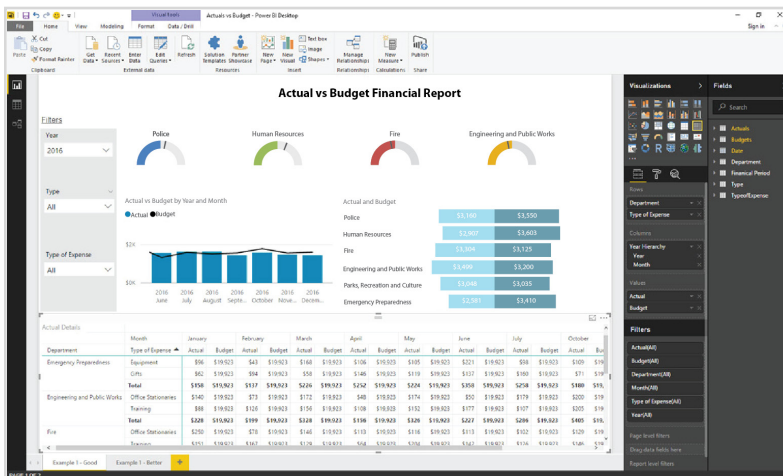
Visual tools | Actuals vs Budget - Power BI Desktop

File | Home | View | Modeling | Format | Data / Drill

Sign in

Cut | Copy | Paste | Format Painter | Clipboard

Get Data | Recent Sources | Enter Data | Edit Queries | Refresh | External data

Solution Templates | Partner Showcase | Resources

New Page | New Visual | Text box | Image | Shapes | Insert

Manage Relationships | Relationships | New Measure | Calculations | Publish | Share

Actual vs Budget Financial Report

Filters

Year
2016

Type
All

Type of Expense
All

Police | Human Resources | Fire | Engineering and Public Works

Actual vs Budget by Year and Month
Actual | Budget

$2K
$0K

2016 June | July | August | Septe... | October | Nove... | Decem...

Actual and Budget

| | Actual | Budget |
|---|---|---|
| Police | $3,160 | $3,550 |
| Human Resources | $2,907 | $3,605 |
| Fire | $3,304 | $3,125 |
| Engineering and Public Works | $3,469 | $3,200 |
| Parks, Recreation and Culture | $3,048 | $3,035 |
| Emergency Preparedness | $2,581 | $3,410 |

Actual Details

| Department | Type of Expense | January Actual | January Budget | February Actual | February Budget | March Actual | March Budget | April Actual | April Budget | May Actual | May Budget | June Actual | June Budget | July Actual | July Budget | October Actual | October Budget |
|---|---|---|---|---|---|---|---|---|---|---|---|---|---|---|---|---|---|
| Emergency Preparedness | Equipment | $96 | $19,923 | $43 | $19,923 | $168 | $19,923 | $106 | $19,923 | $105 | $19,923 | $221 | $19,923 | $58 | $19,923 | $109 | $19 |
| | Gifts | $62 | $19,923 | $94 | $19,923 | $58 | $19,923 | $146 | $19,923 | $119 | $19,923 | $337 | $19,923 | $200 | $19,923 | $71 | $19 |
| | Total | $158 | $19,923 | $137 | $19,923 | $226 | $19,923 | $252 | $19,923 | $224 | $19,923 | $558 | $19,923 | $258 | $19,923 | $180 | $19 |
| Engineering and Public Works | Office Stationaries | $140 | $19,923 | $73 | $19,923 | $172 | $19,923 | $48 | $19,923 | $174 | $19,923 | $50 | $19,923 | $179 | $19,923 | $200 | $19 |
| | Training | $88 | $19,923 | $126 | $19,923 | $156 | $19,923 | $108 | $19,923 | $53 | $19,923 | $177 | $19,923 | $107 | $19,923 | $205 | $19 |
| | Total | $228 | $19,923 | $199 | $19,923 | $328 | $19,923 | $156 | $19,923 | $227 | $19,923 | $227 | $19,923 | $286 | $19,923 | $405 | $19 |
| Fire | Office Stationaries | $250 | $19,923 | $78 | $19,923 | $146 | $19,923 | $113 | $19,923 | $115 | $19,923 | $113 | $19,923 | $102 | $19,923 | $29 | $19 |
| | Training | $351 | $19,923 | $17 | $19,923 | $70 | $19,923 | $64 | $19,923 | $200 | $19,923 | $200 | $19,923 | $47 | $19,923 | $139 | $19 |

Example 1 - Good | Example 1 - Better | +

Visualizations | Fields

Search

Actuals
Budgets
Date
Department
Financial Period
Type
TypeofExpense

Rows
Department
Type of Expense

Columns
Year Hierarchy
Year
Month

Values
Actual
Budget

Filters
Actual(All)
Budget(All)
Department(All)
Month(All)
Type of Expense(All)
Year(All)

Page level filters
Drag data fields here
Report level filters

PAGE 1 OF 2